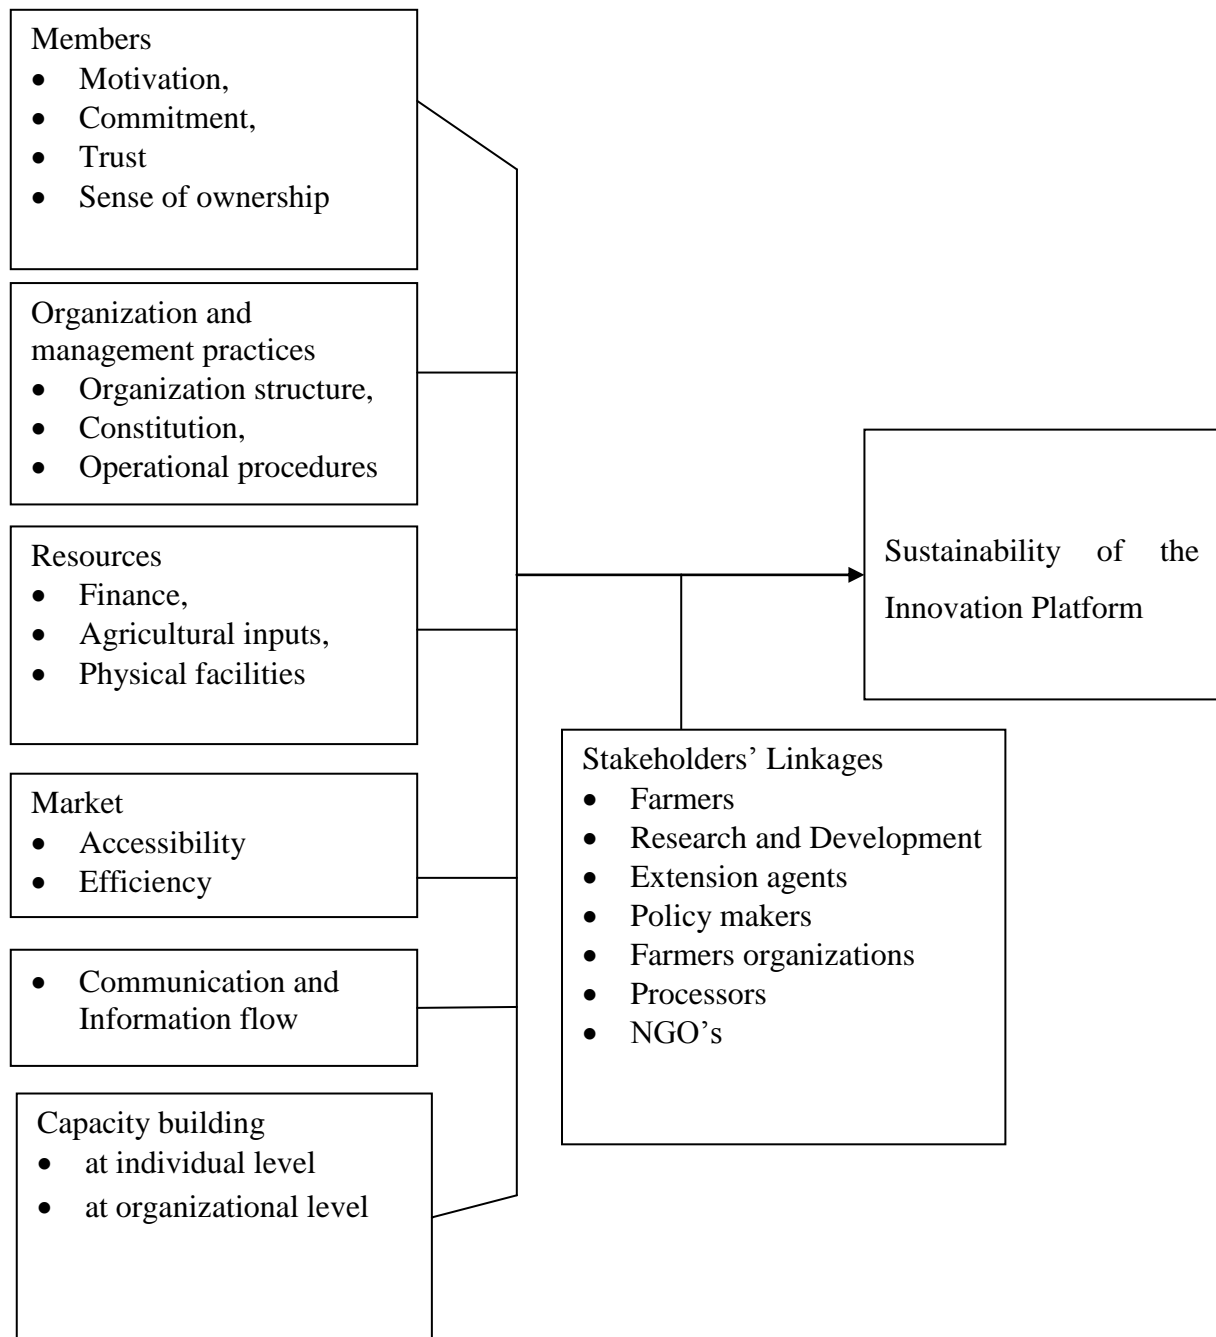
Members
- Motivation,
- Commitment,
- Trust
- Sense of ownership

Organization and management practices
- Organization structure,
- Constitution,
- Operational procedures

Resources
- Finance,
- Agricultural inputs,
- Physical facilities

Market
- Accessibility
- Efficiency

- Communication and Information flow

Capacity building
- at individual level
- at organizational level

Sustainability of the Innovation Platform

Stakeholders' Linkages
- Farmers
- Research and Development
- Extension agents
- Policy makers
- Farmers organizations
- Processors
- NGO's